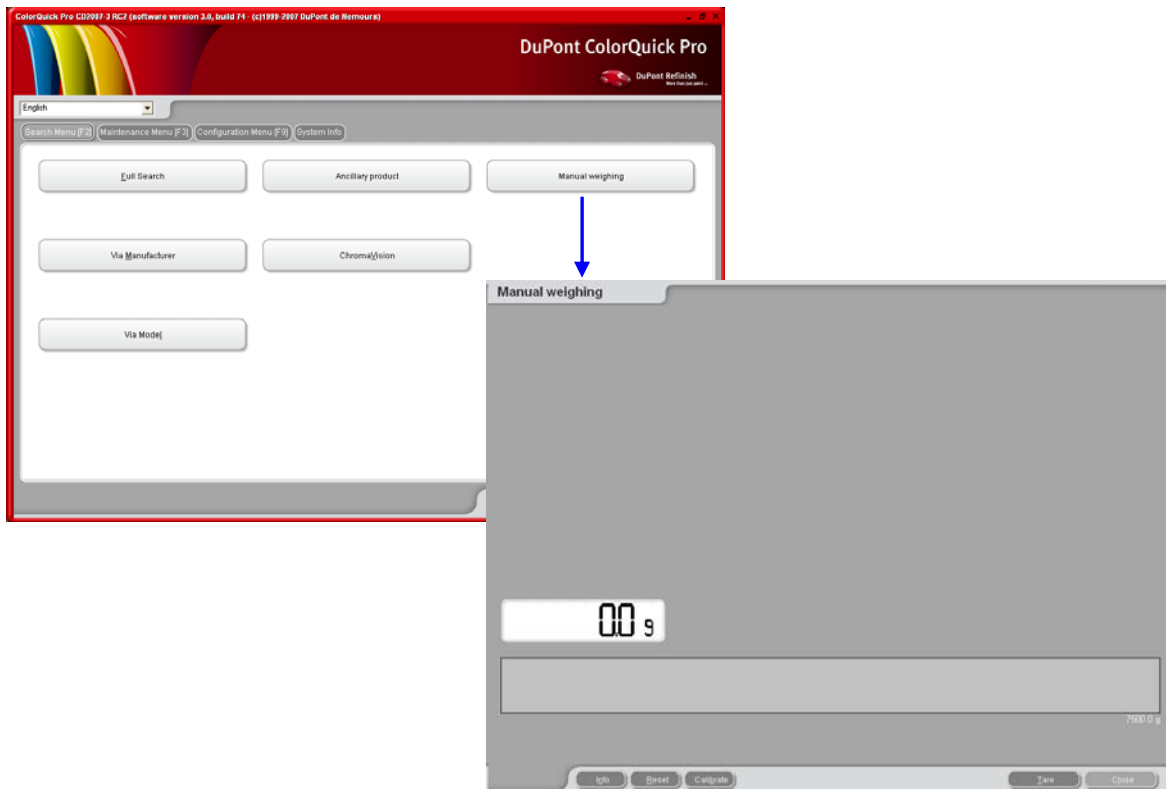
ColorQuick Pro CD2007-3 RC2 (software version 3.0, build 74 - (c)1999-2007 DuPont de Nemours)

DuPont ColorQuick Pro

DuPont Refinish

English

Search Menu [F2] Maintenance Menu [F3] Configuration Menu [F9] System Info

Full Search

Ancillary product

Manual weighing

Via Manufacturer

ChromaVision

Via Model

Manual weighing

0.0 g

7500.0 g

Info Reset Calibrate

Tare Close